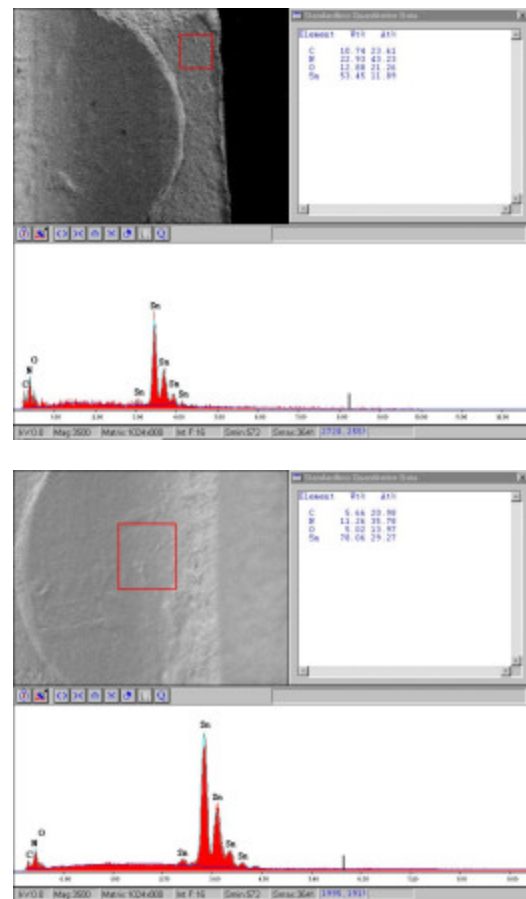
Standardless Quantitative Data

| Element | Wt% | At% |
|---|---|---|
| C | 10.74 | 23.61 |
| N | 22.93 | 43.23 |
| O | 12.88 | 21.26 |
| Sn | 53.45 | 11.89 |

Sn
O
N
C
Sn
Sn
Sn
Sn

kV:0.0 Mag:3500 Matrix:1024x008 Int:F:16 Smin:572 Smax:3641 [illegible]

Standardless Quantitative Data

| Element | Wt% | At% |
|---|---|---|
| C | 5.66 | 20.98 |
| N | 11.26 | 35.78 |
| O | 5.02 | 13.97 |
| Sn | 78.06 | 29.27 |

Sn
Sn
O
N
C
Sn
Sn
Sn

kV:0.0 Mag:3500 Matrix:1024x008 Int:F:16 Smin:572 Smax:3641 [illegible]